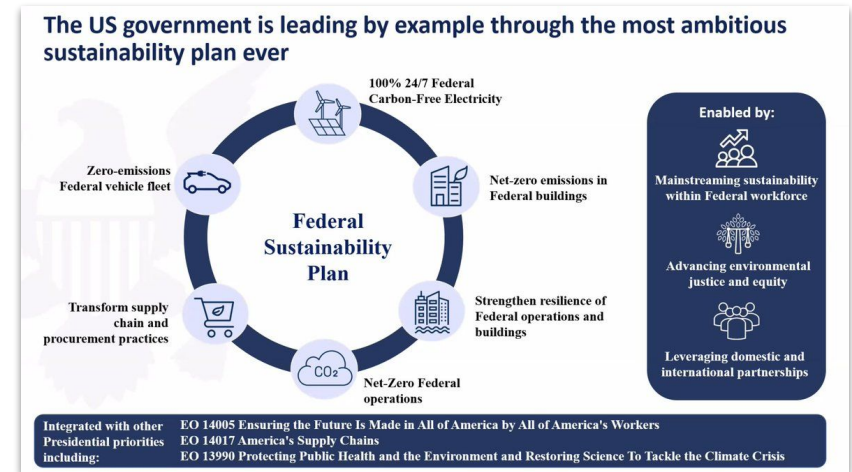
The US government is leading by example through the most ambitious sustainability plan ever

100% 24/7 Federal Carbon-Free Electricity

Net-zero emissions in Federal buildings

Strengthen resilience of Federal operations and buildings

$CO_2$

Net-Zero Federal operations

Transform supply chain and procurement practices

Zero-emissions Federal vehicle fleet

Federal Sustainability Plan

Enabled by:

Mainstreaming sustainability within Federal workforce

Advancing environmental justice and equity

Leveraging domestic and international partnerships

Integrated with other Presidential priorities including:

EO 14005 Ensuring the Future Is Made in All of America by All of America's Workers
EO 14017 America's Supply Chains
EO 13990 Protecting Public Health and the Environment and Restoring Science To Tackle the Climate Crisis